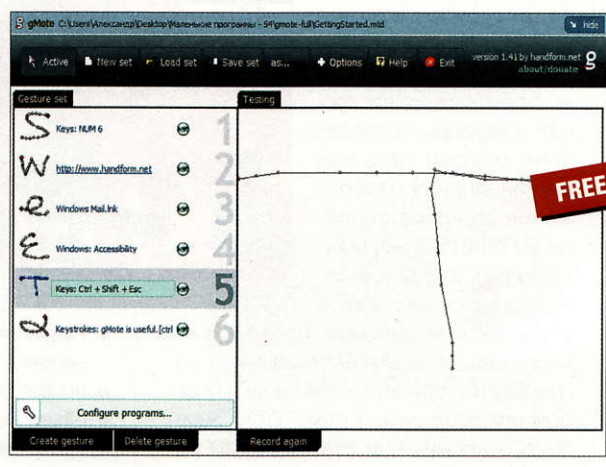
gMote C:\Users\Александр\Desktop\Маленькие программы - 5\gmote-full\GettingStarted.mtd

hide

Active New set Load set Save set as... Options Help Exit

version 1.41 by handform.net
about/donate

Gesture set

Keys: NUM 6 1

http://www.handform.net 2

Windows Mail.lnk 3

Windows: Accessibility 4

Keys: Ctrl + Shift + Esc 5

Keystrokes: gMote is useful.[ctrl 6

Configure programs...

Create gesture Delete gesture

Testing

FREE

Record again